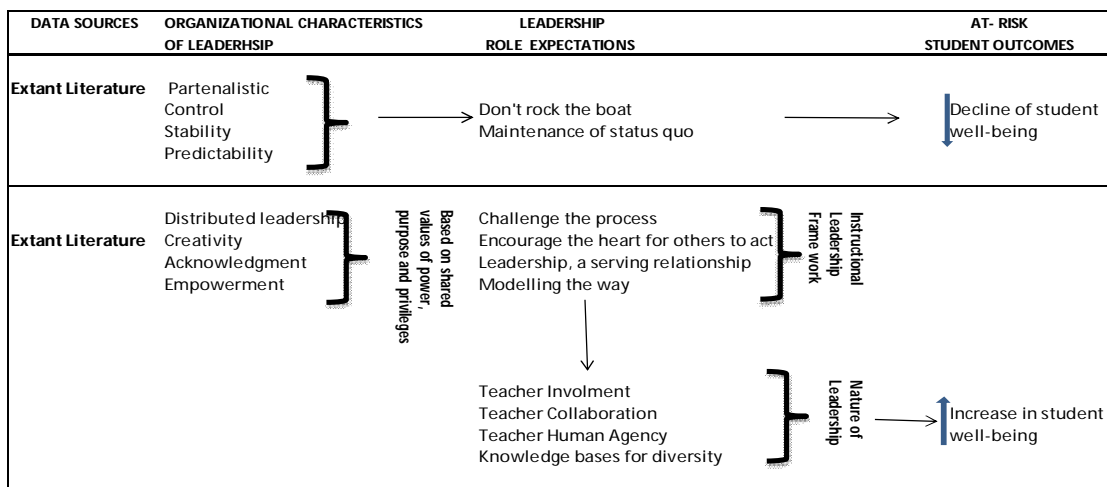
DATA SOURCES

ORGANIZATIONAL CHARACTERISTICS OF LEADERHSIP

LEADERSHIP ROLE EXPECTATIONS

AT- RISK STUDENT OUTCOMES

Extant Literature

Partenalistic
Control
Stability
Predictability

Don't rock the boat
Maintenance of status quo

Decline of student well-being

Extant Literature

Distributed leadership
Creativity
Acknowledgment
Empowerment

Based on shared values of power, purpose and privileges

Challenge the process
Encourage the heart for others to act
Leadership, a serving relationship
Modelling the way

Instructional Leadership Frame work

Teacher Involment
Teacher Collaboration
Teacher Human Agency
Knowledge bases for diversity

Nature of Leadership

Increase in student well-being